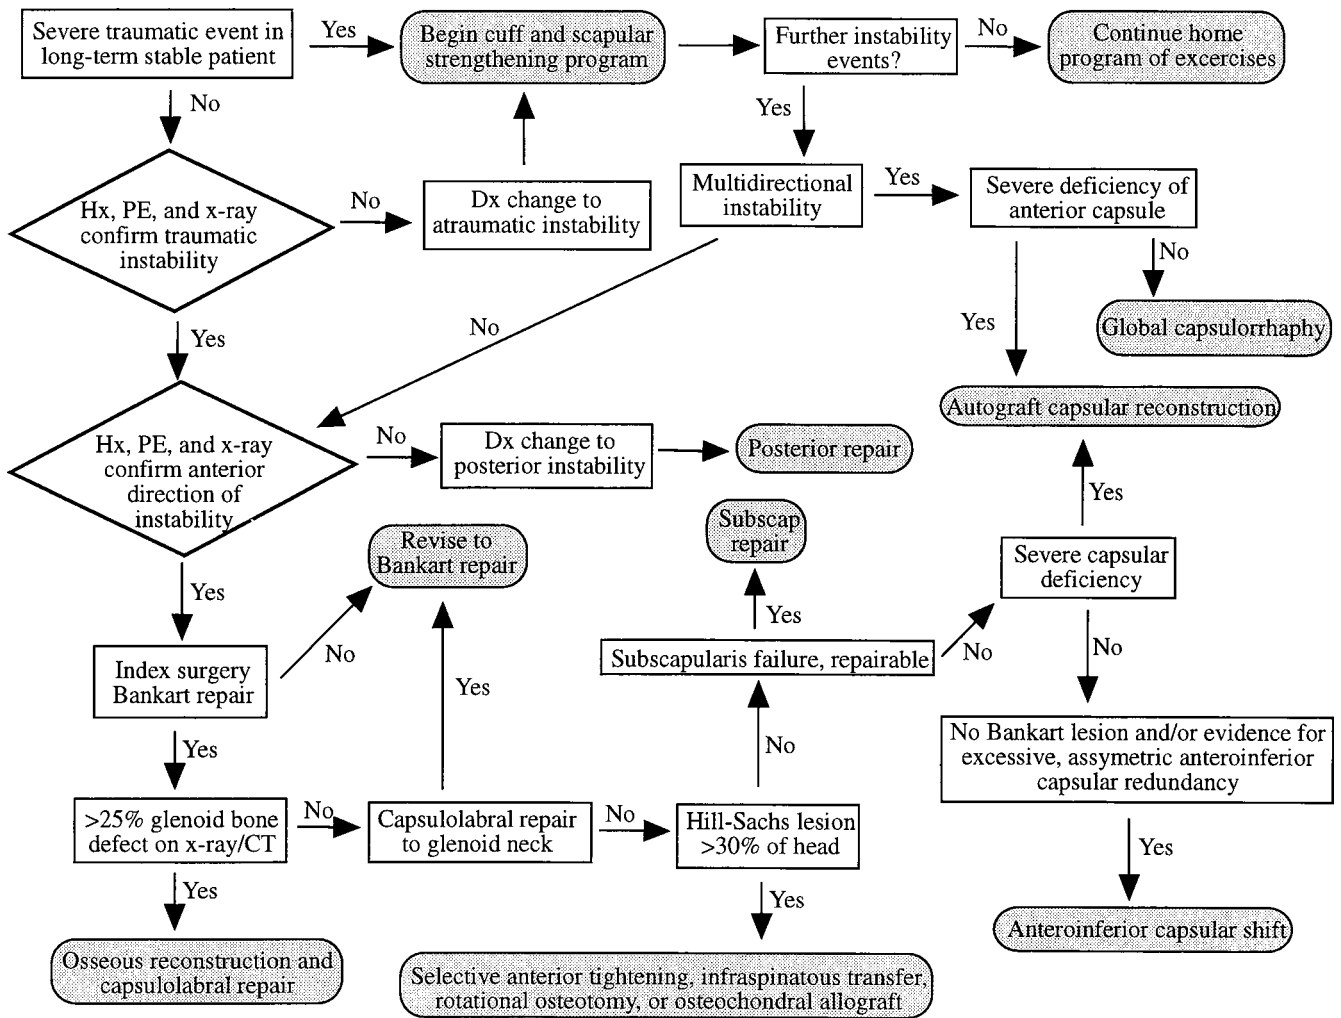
Severe traumatic event in long-term stable patient

Yes

Begin cuff and scapular strengthening program

Further instability events?

No

Continue home program of excercises

No

Yes

Hx, PE, and x-ray confirm traumatic instability

No

Dx change to atraumatic instability

Multidirectional instability

Yes

Severe deficiency of anterior capsule

No

Global capsulorrhaphy

Yes

No

Yes

Autograft capsular reconstruction

Hx, PE, and x-ray confirm anterior direction of instability

No

Dx change to posterior instability

Posterior repair

Yes

Subscap repair

Revise to Bankart repair

Severe capsular deficiency

Yes

Yes

No

Index surgery Bankart repair

Subscapularis failure, repairable

No

No

Yes

Yes

No

No Bankart lesion and/or evidence for excessive, assymetric anteroinferior capsular redundancy

>25% glenoid bone defect on x-ray/CT

No

Capsulolabral repair to glenoid neck

No

Hill-Sachs lesion >30% of head

Yes

Yes

Yes

Osseous reconstruction and capsulolabral repair

Selective anterior tightening, infraspinatous transfer, rotational osteotomy, or osteochondral allograft

Anteroinferior capsular shift